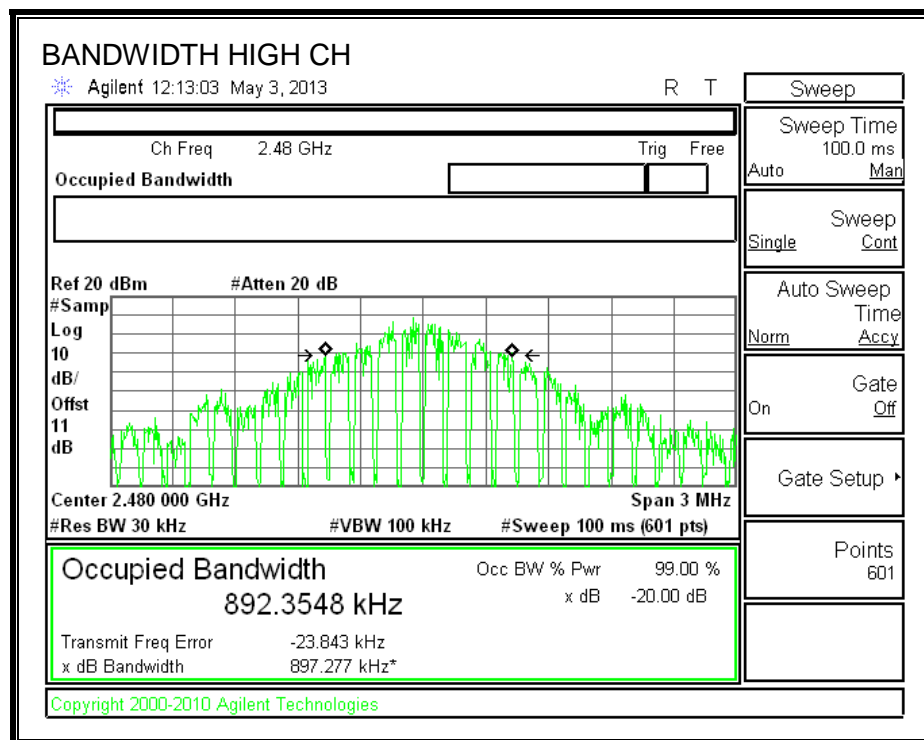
BANDWIDTH HIGH CH

Agilent 12:13:03 May 3, 2013

R T

Ch Freq 2.48 GHz

Trig Free

Occupied Bandwidth

Ref 20 dBm #Atten 20 dB

#Samp
Log
10
dB/
Offst
11
dB

Center 2.480 000 GHz

Span 3 MHz

#Res BW 30 kHz

#VBW 100 kHz

#Sweep 100 ms (601 pts)

Occupied Bandwidth

892.3548 kHz

Occ BW % Pwr 99.00 %

x dB -20.00 dB

Transmit Freq Error -23.843 kHz

x dB Bandwidth 897.277 kHz*

Copyright 2000-2010 Agilent Technologies

Sweep

Sweep Time
100.0 ms
Auto Man

Sweep
Single Cont

Auto Sweep
Time
Norm Accy

Gate
On Off

Gate Setup

Points
601